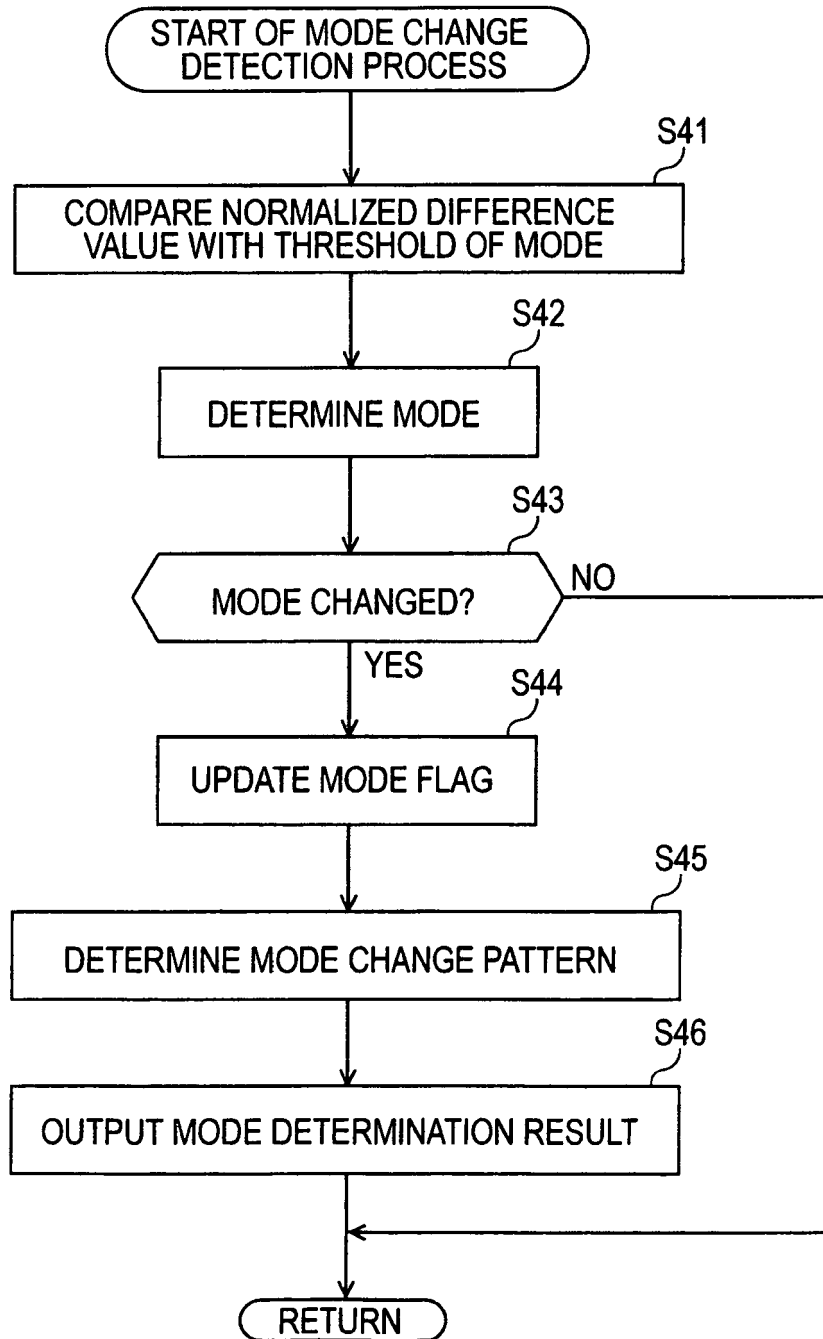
START OF MODE CHANGE DETECTION PROCESS

S41

COMPARE NORMALIZED DIFFERENCE VALUE WITH THRESHOLD OF MODE

S42

DETERMINE MODE

S43

MODE CHANGED?

NO

YES

S44

UPDATE MODE FLAG

S45

DETERMINE MODE CHANGE PATTERN

S46

OUTPUT MODE DETERMINATION RESULT

RETURN